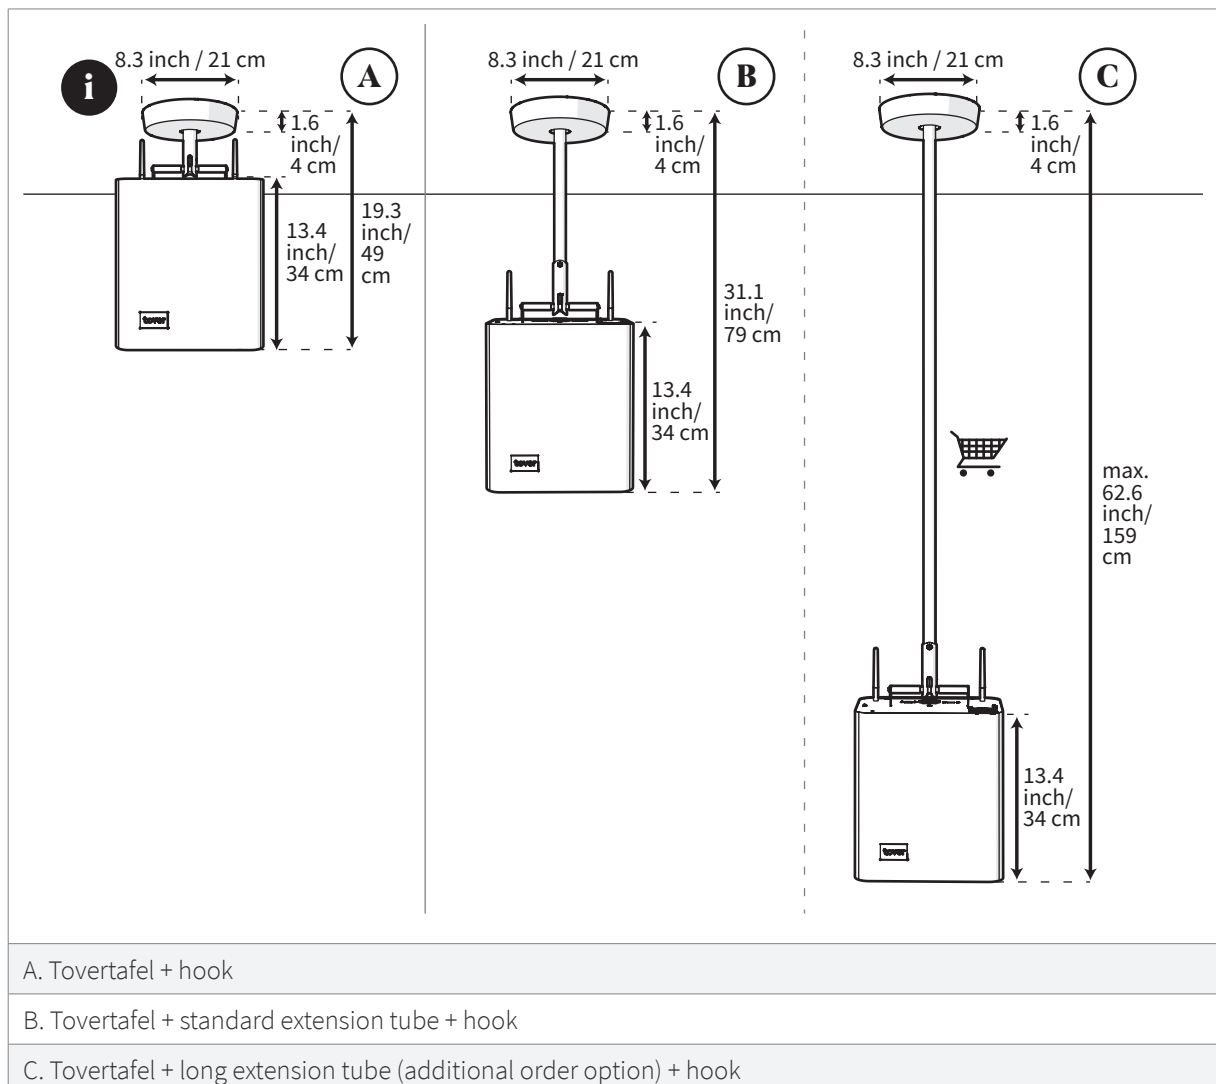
i

8.3 inch / 21 cm

A

1.6 inch/ 4 cm

13.4 inch/ 34 cm

19.3 inch/ 49 cm

tover

8.3 inch / 21 cm

B

1.6 inch/ 4 cm

31.1 inch/ 79 cm

13.4 inch/ 34 cm

tover

8.3 inch / 21 cm

C

1.6 inch/ 4 cm

max. 62.6 inch/ 159 cm

13.4 inch/ 34 cm

tover

A. Tovertafel + hook

B. Tovertafel + standard extension tube + hook

C. Tovertafel + long extension tube (additional order option) + hook